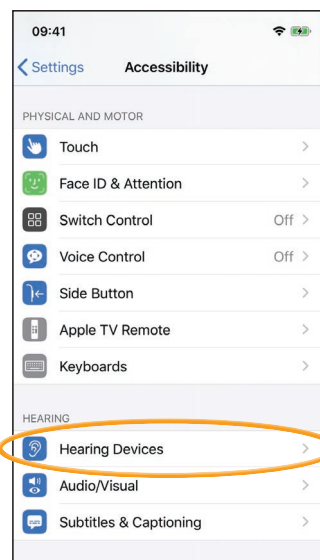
09:41

< Settings Accessibility

PHYSICAL AND MOTOR

Touch >

Face ID & Attention >

Switch Control Off >

Voice Control Off >

Side Button >

Apple TV Remote >

Keyboards >

HEARING

Hearing Devices >

Audio/Visual >

Subtitles & Captioning >